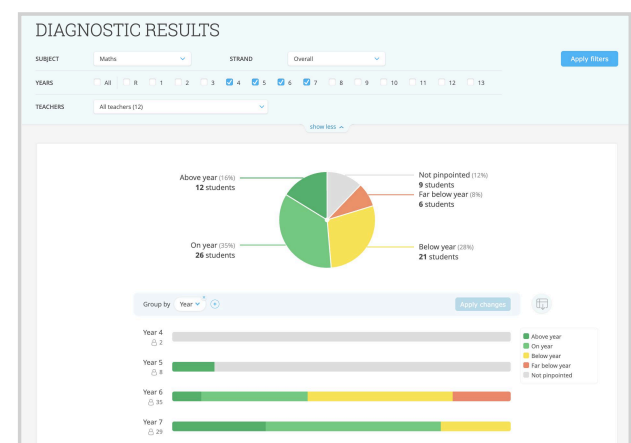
DIAGNOSTIC RESULTS

SUBJECT Maths

STRAND Overall

Apply filters

YEARS All R 1 2 3 4 5 6 7 8 9 10 11 12 13

TEACHERS All teachers (12)

show less

Above year (16%)
12 students

On year (35%)
26 students

Not pinpointed (12%)
9 students

Far below year (8%)
6 students

Below year (28%)
21 students

Group by Year

Apply changes

Year 4
2

Year 5
8

Year 6
35

Year 7
29

Above year
On year
Below year
Far below year
Not pinpointed